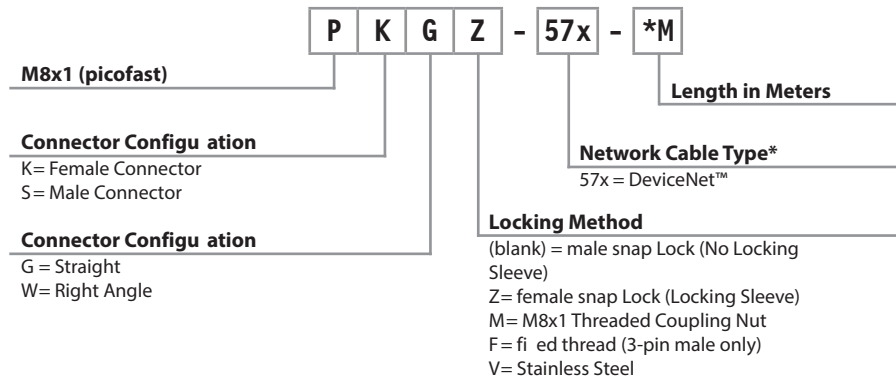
P K G Z - 57x - *M

M8x1 (picofast)

Length in Meters

Connector Configu ation
K= Female Connector
S= Male Connector

Network Cable Type*
57x = DeviceNet™

Connector Configu ation
G = Straight
W= Right Angle

Locking Method
(blank) = male snap Lock (No Locking Sleeve)
Z= female snap Lock (Locking Sleeve)
M= M8x1 Threaded Coupling Nut
F= fi ed thread (3-pin male only)
V= Stainless Steel